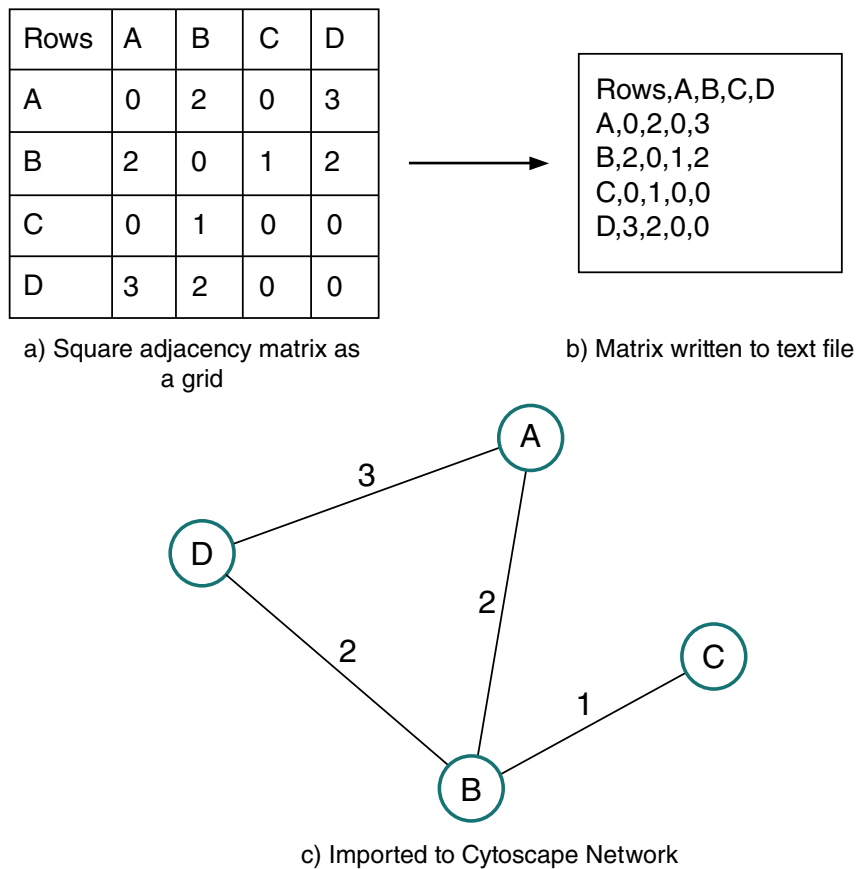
| Rows | A | B | C | D |
|---|---|---|---|---|
| A | 0 | 2 | 0 | 3 |
| B | 2 | 0 | 1 | 2 |
| C | 0 | 1 | 0 | 0 |
| D | 3 | 2 | 0 | 0 |

a) Square adjacency matrix as a grid

Rows,A,B,C,D
A,0,2,0,3
B,2,0,1,2
C,0,1,0,0
D,3,2,0,0

b) Matrix written to text file

A
3
D
2
2
C
1
B

c) Imported to Cytoscape Network